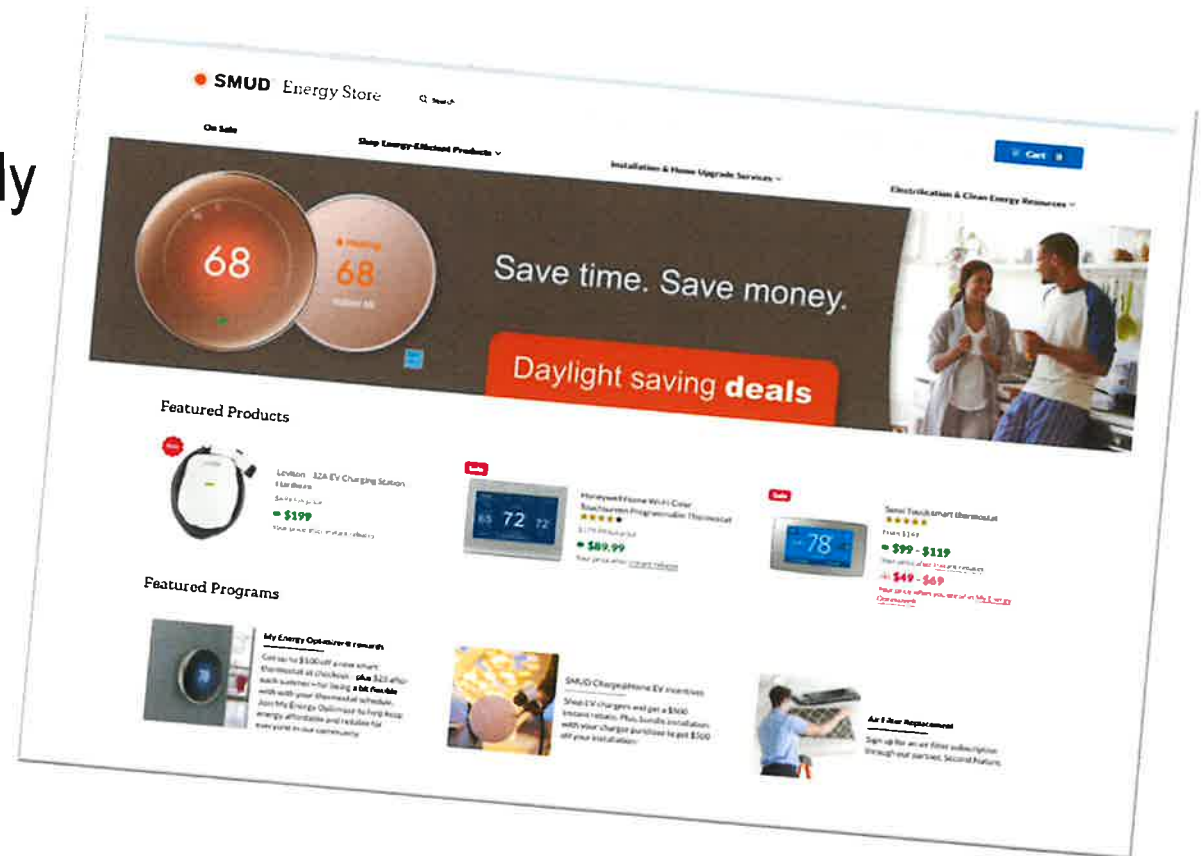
ly

SMUD Energy Store Search

On Sale

Shop Energy-Efficient Products

Installation & Home Upgrade Services

Cart

Electrification & Clean Energy Resources

68

Heating
68

Save time. Save money.

Daylight saving deals

Featured Products

Sale

Leviton 32A EV Charging Station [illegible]

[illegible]

$199

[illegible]

Sale

Honeywell Home Wi-Fi Color Touchscreen Programmable Thermostat

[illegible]

65 72 72

$89.99

Your price after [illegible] rebate

Sale

Sensi Touch smart thermostat

From $149

78

$99 - $119

Your price after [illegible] rebate

$49 - $69

Your price when you enroll in My Energy Optimizer

Featured Programs

My Energy Optimizer® rewards

Get up to $100 off a new smart thermostat at checkout, plus $25 after each summer for being a bit flexible with your thermostat schedule. Join My Energy Optimizer to help keep energy affordable and reliable for everyone in our community.

SMUD ChargeUpHome EV incentives

Shop EV chargers and get a $500 instant rebate. Plus, bundle installation with your charger purchase to get $500 off your installation.

Air Filter Replacement

Sign up for an air filter subscription through our partner, Second Nature.